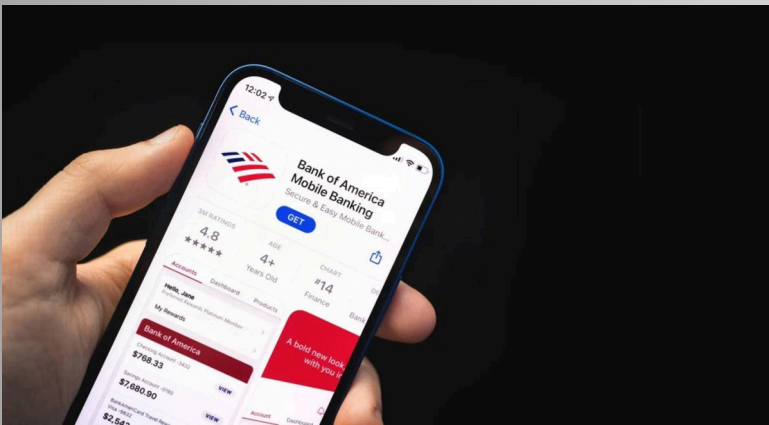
12:02

Back

Bank of America Mobile Banking

Secure & Easy Mobile Bank...

GET

3M RATINGS
4.8
★★★★★

AGE
4+
Years Old

CHART
#14
Finance

Accounts
Dashboard
Products

Hello, Jane
Preferred Rewards Platinum Member

My Rewards

Bank of America

Checking Account - 3432
$768.33

Savings Account - 6583
$7,680.90

VIEW

BankAmericard Travel Rewards Visa - 2832
$2,54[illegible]

VIEW

A bold new look with you i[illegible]

Account
Dashboard